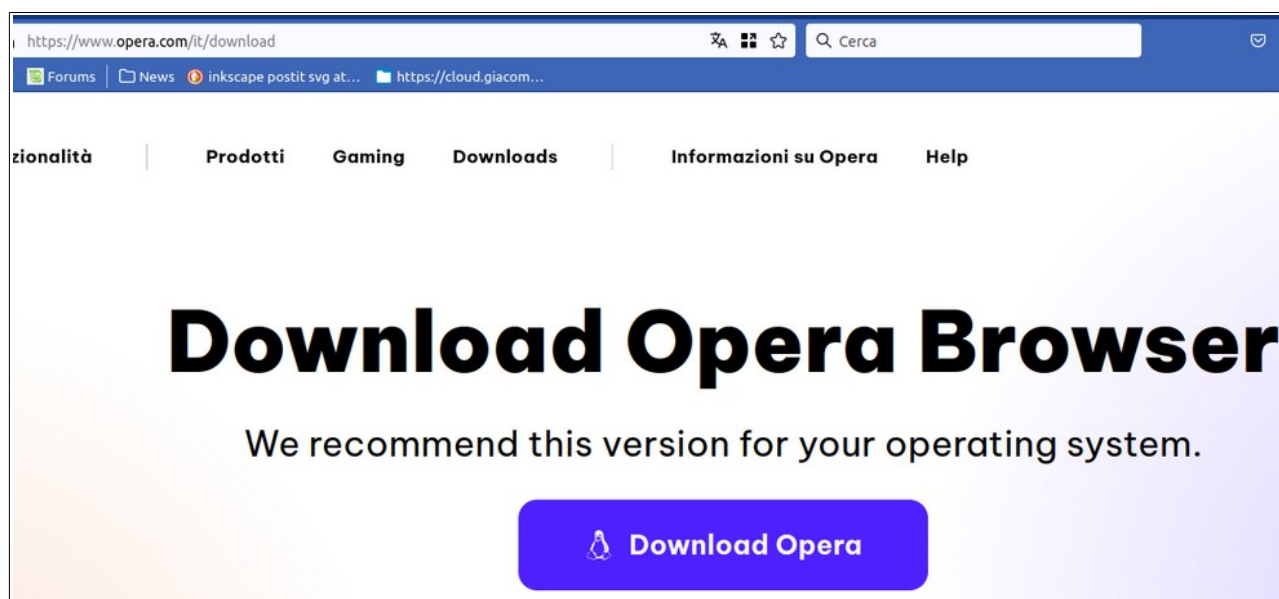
https://www.opera.com/it/download

Cerca

Forums | News inkscape postit svg at... https://cloud.giacom...

zionalità Prodotti Gaming Downloads Informazioni su Opera Help

Download Opera Browser

We recommend this version for your operating system.

Download Opera